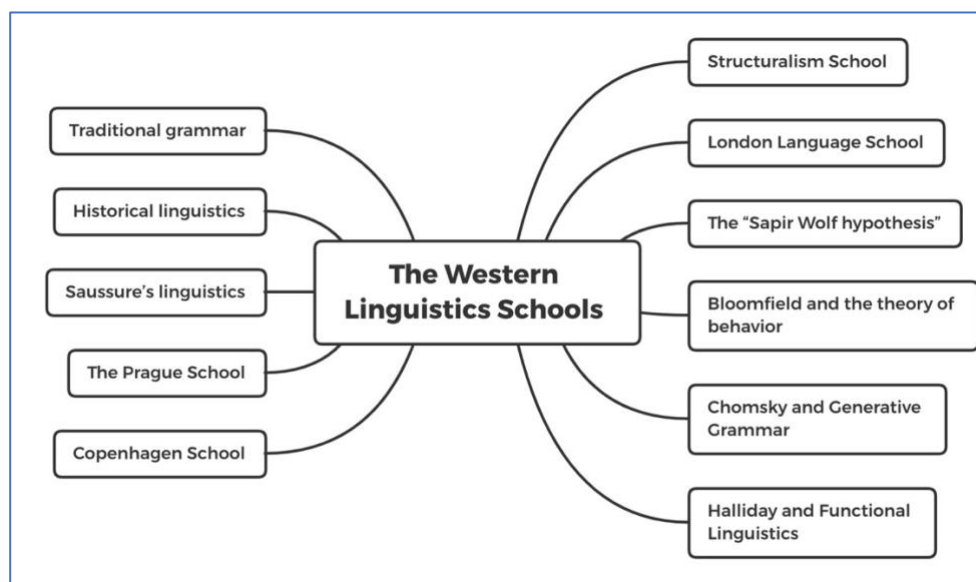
The Western Linguistics Schools

Traditional grammar

Historical linguistics

Saussure's linguistics

The Prague School

Copenhagen School

Structuralism School

London Language School

The "Sapir Wolf hypothesis"

Bloomfield and the theory of behavior

Chomsky and Generative Grammar

Halliday and Functional Linguistics